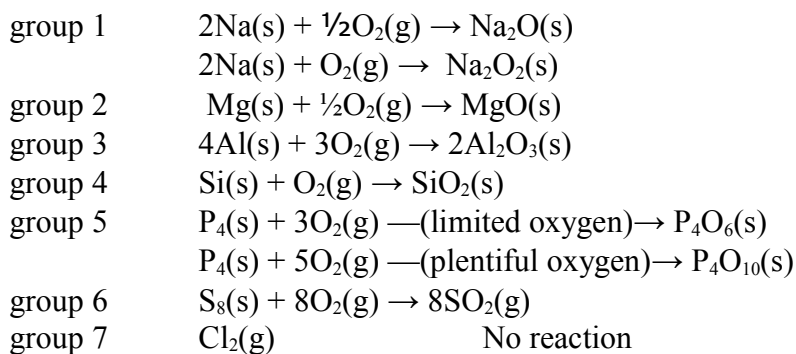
group 1 $2Na(s) + \frac{1}{2}O_2(g) \rightarrow Na_2O(s)$
$2Na(s) + O_2(g) \rightarrow Na_2O_2(s)$
group 2 $Mg(s) + \frac{1}{2}O_2(g) \rightarrow MgO(s)$
group 3 $4Al(s) + 3O_2(g) \rightarrow 2Al_2O_3(s)$
group 4 $Si(s) + O_2(g) \rightarrow SiO_2(s)$
group 5 $P_4(s) + 3O_2(g)$ —(limited oxygen)→ $P_4O_6(s)$
$P_4(s) + 5O_2(g)$ —(plentiful oxygen)→ $P_4O_{10}(s)$
group 6 $S_8(s) + 8O_2(g) \rightarrow 8SO_2(g)$
group 7 $Cl_2(g)$ No reaction